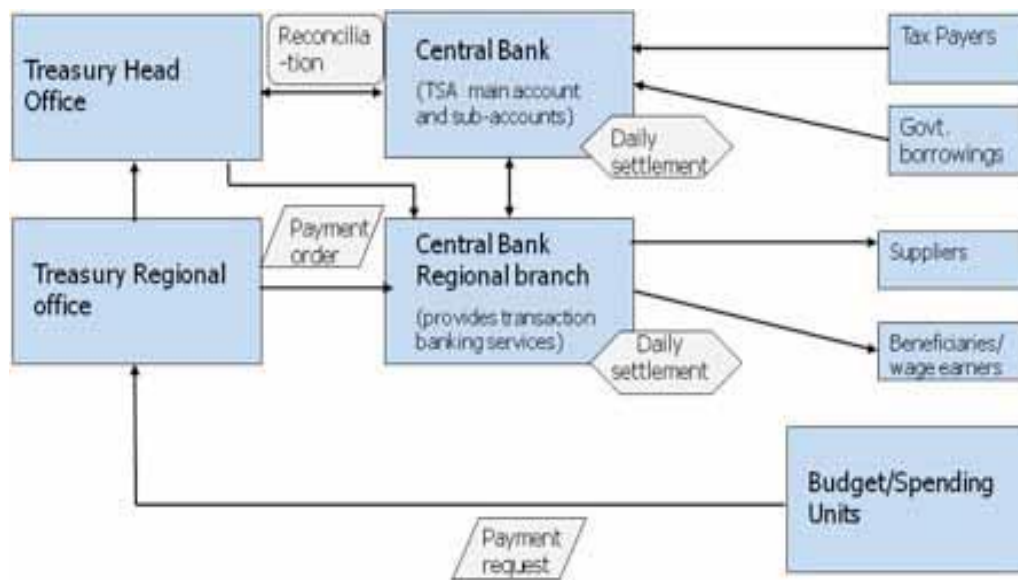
Treasury Head Office

Reconcilia -tion

Central Bank

(TSA main account and sub-accounts)

Daily settlement

Tax Payers

Govt. borrowings

Treasury Regional office

Payment order

Central Bank Regional branch

(provides transaction banking services)

Daily settlement

Suppliers

Beneficiaries/ wage earners

Budget/Spending Units

Payment request